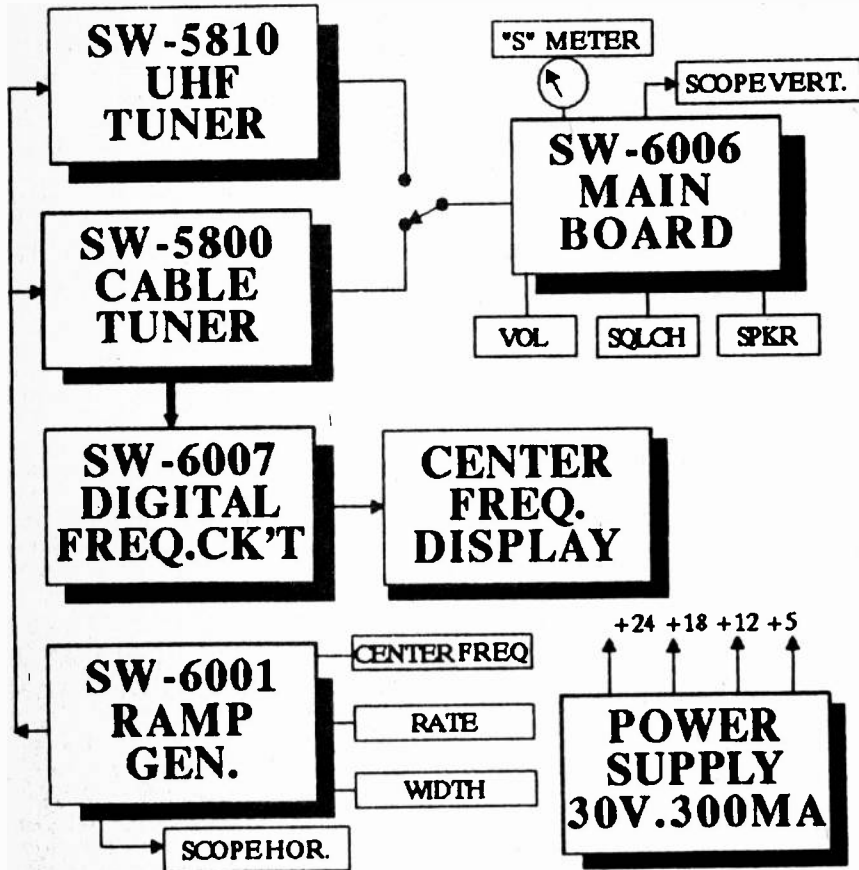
SW-5810
UHF
TUNER

"S" METER

SCOPEVERT.

SW-6006
MAIN
BOARD

SW-5800
CABLE
TUNER

VOL

SQLCH

SPKR

SW-6007
DIGITAL
FREQ.CK'T

CENTER
FREQ.
DISPLAY

+24 +18 +12 +5

SW-6001
RAMP
GEN.

CENTERFREQ

RATE

WIDTH

POWER
SUPPLY
30V.300MA

SCOPEHOR.